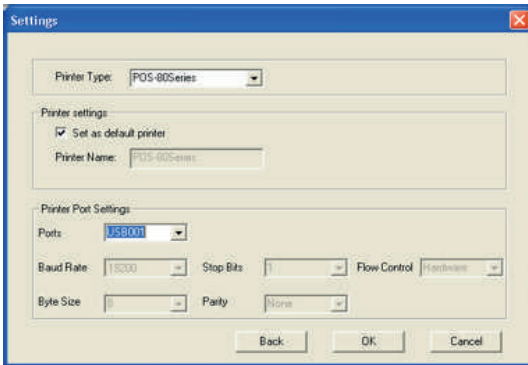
Settings

Printer Type: POS-80Series

Printer settings
Set as default printer
Printer Name: POS-80Series

Printer Port Settings
Ports USB001
Baud Rate 19200
Stop Bits 1
Flow Control Hardware
Byte Size 8
Parity None

Back
OK
Cancel